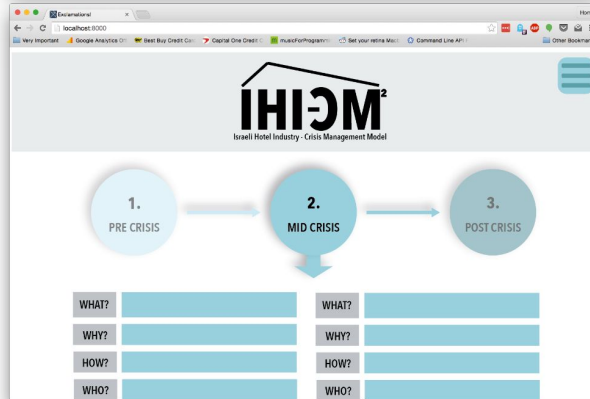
Exclamations!

localhost:8000

Very Important | Google Analytics O | Best Buy Credit Ca | Capital One Credit C | musicForProgrammi | Set your retina Mac | Command Line API R | Other Bookmar

IHI-CM²
Israeli Hotel Industry - Crisis Management Model

1.
PRE CRISIS

2.
MID CRISIS

3.
POST CRISIS

WHAT?
WHY?
HOW?
WHO?

WHAT?
WHY?
HOW?
WHO?